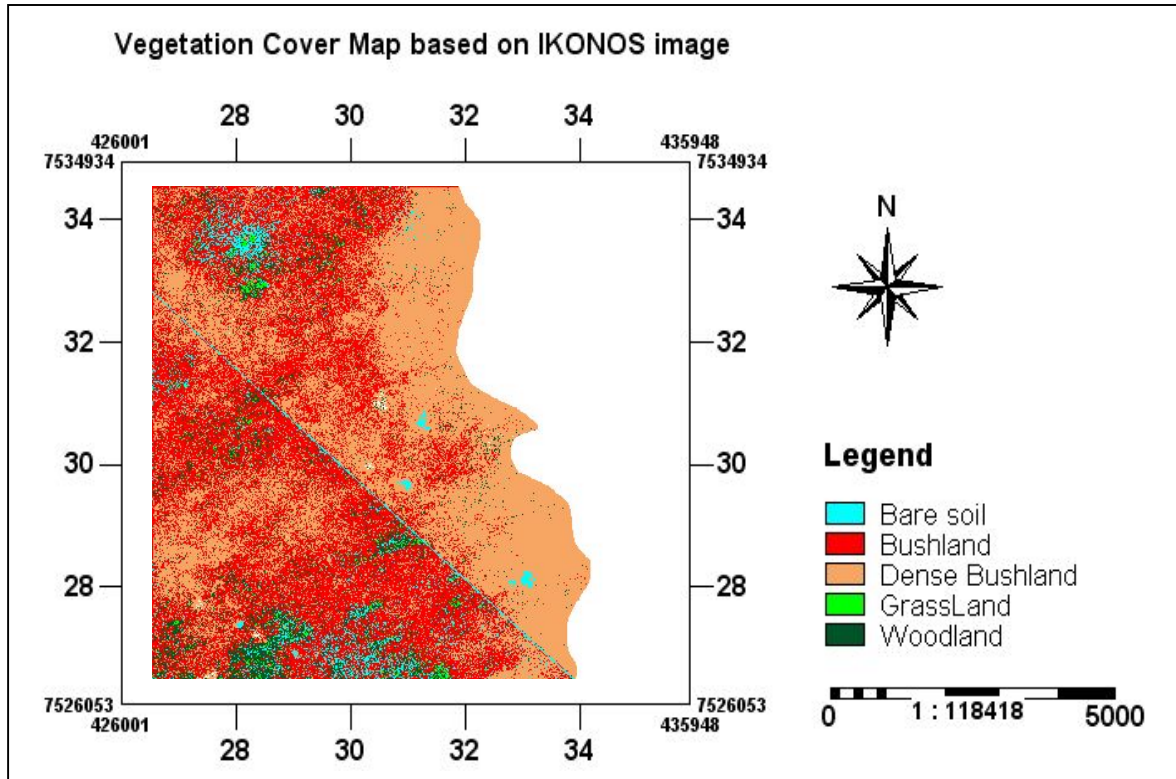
Vegetation Cover Map based on IKONOS image

28 30 32 34

426001
7534934

435948
7534934

34
32
30
28

34
32
30
28

N

Legend

Bare soil
Bushland
Dense Bushland
GrassLand
Woodland

7526053
426001

7526053
435948

28 30 32 34

0 1 : 118418 5000